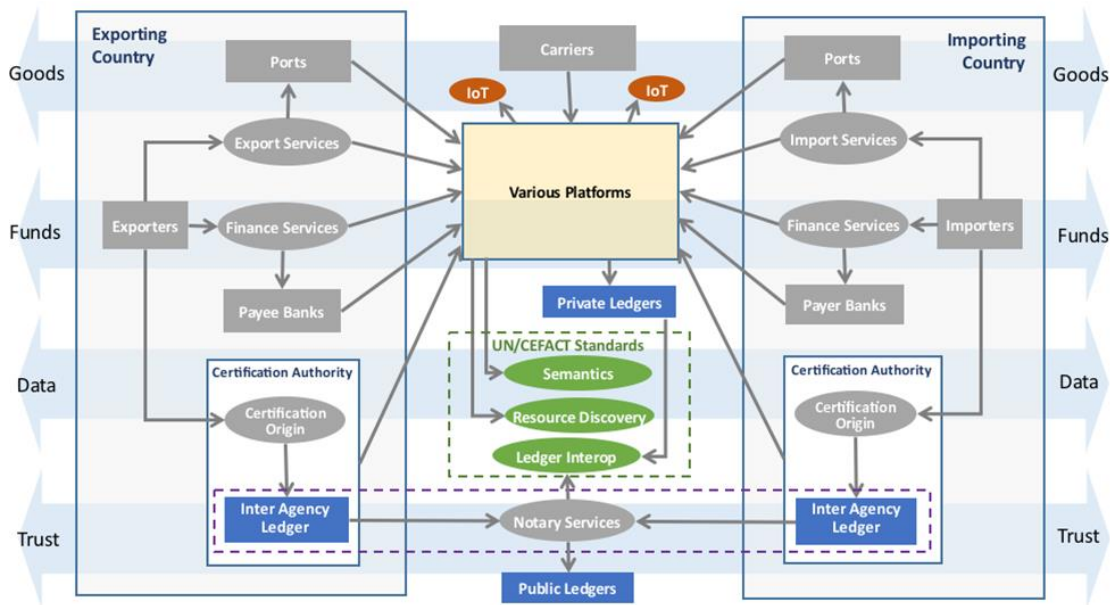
Goods

Funds

Data

Trust

Exporting Country

Ports

Export Services

Exporters

Finance Services

Payee Banks

Certification Authority

Certification Origin

Inter Agency Ledger

Carriers

IoT

IoT

Various Platforms

Private Ledgers

UN/CEFACT Standards

Semantics

Resource Discovery

Ledger Interop

Notary Services

Public Ledgers

Importing Country

Ports

Import Services

Finance Services

Importers

Payer Banks

Certification Authority

Certification Origin

Inter Agency Ledger

Goods

Funds

Data

Trust